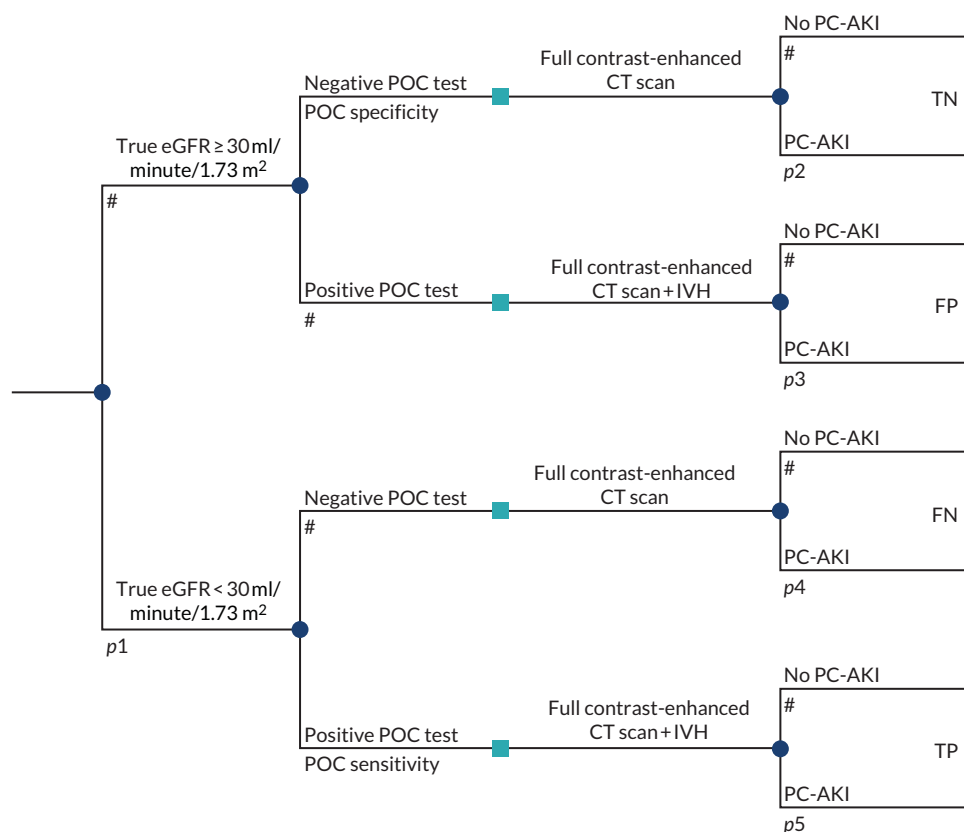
True eGFR ≥ 30 ml/minute/1.73 m$^2$

#

Negative POC test

POC specificity

Full contrast-enhanced CT scan

No PC-AKI

#

TN

PC-AKI

$p$2

Positive POC test

#

Full contrast-enhanced CT scan + IVH

No PC-AKI

#

FP

PC-AKI

$p$3

True eGFR < 30 ml/minute/1.73 m$^2$

$p$1

Negative POC test

#

Full contrast-enhanced CT scan

No PC-AKI

#

FN

PC-AKI

$p$4

Positive POC test

POC sensitivity

Full contrast-enhanced CT scan + IVH

No PC-AKI

#

TP

PC-AKI

$p$5